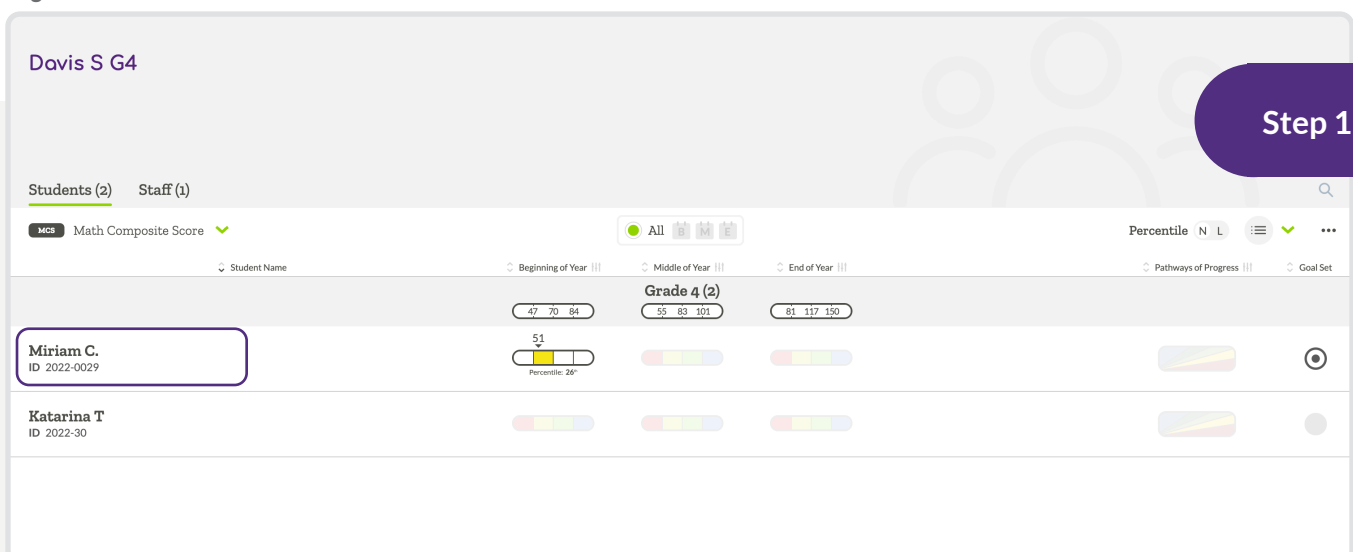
Davis S G4

Step 1

Students (2) Staff (1)

MCS Math Composite Score

All B M E

Percentile N L

Student Name | Beginning of Year | Middle of Year | End of Year | Pathways of Progress | Goal Set

Grade 4 (2)

47 70 84 | 55 83 101 | 81 117 150

Miriam C.
ID 2022-0029

51
Percentile: 26th

Katarina T
ID 2022-30